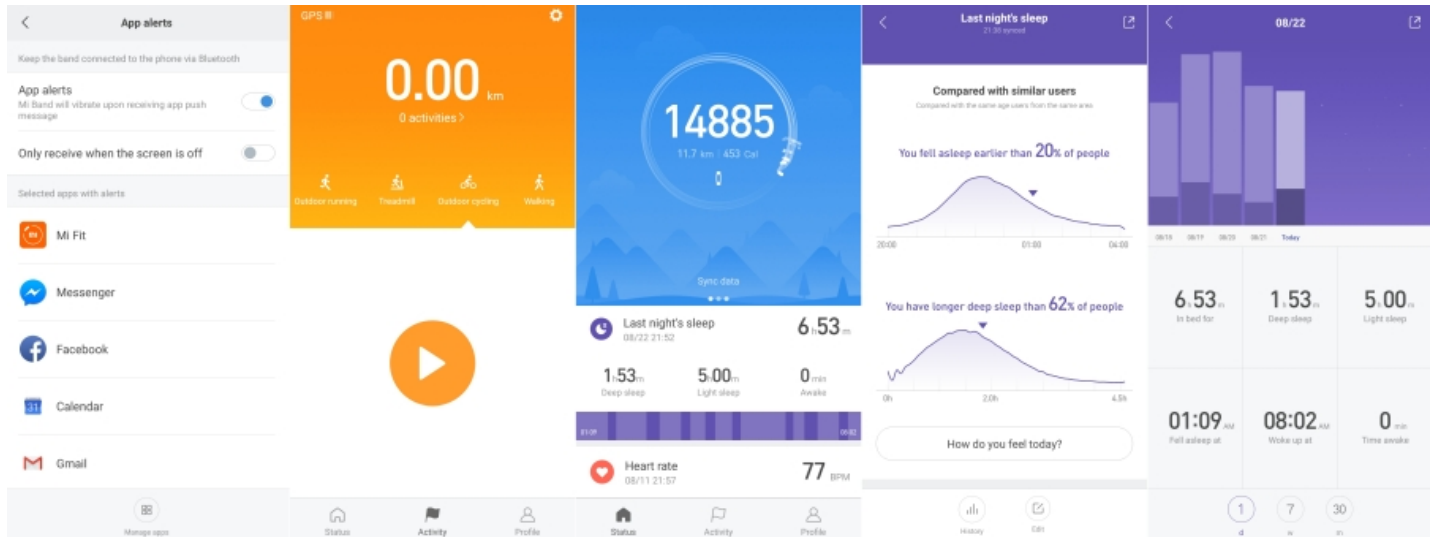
App alerts

Keep the band connected to the phone via Bluetooth

App alerts
Mi Band will vibrate upon receiving app push message

Only receive when the screen is off

Selected apps with alerts

Mi Fit

Messenger

Facebook

Calendar

Gmail

Manage apps

GPS

0.00 km

0 activities >

Outdoor running Treadmill Outdoor cycling Walking

Status Activity Profile

14885

11.7 km | 453 Cal

Sync data

Last night's sleep
08/22 21:52

6h53m

1h53m
Deep sleep

5h00m
Light sleep

0min
Awake

01:09 08:02

Heart rate
08/11 21:57

77 BPM

Status Activity Profile

Last night's sleep
21:38 synced

Compared with similar users
Compared with the same age users from the same area

You fell asleep earlier than 20% of people

20:00 01:00 04:00

You have longer deep sleep than 62% of people

0h 2.0h 4.5h

How do you feel today?

History Edit

08/22

08/18 08/19 08/20 08/21 Today

6h53m
In bed for

1h53m
Deep sleep

5h00m
Light sleep

01:09AM
Fell asleep at

08:02AM
Woke up at

0min
Time awake

1 7 30
d w m